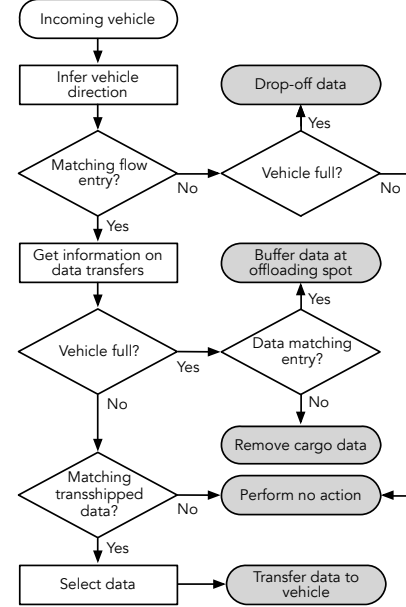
Incoming vehicle

Infer vehicle direction

Drop-off data

Yes

Matching flow entry?

No

Vehicle full?

No

Yes

Get information on data transfers

Buffer data at offloading spot

Yes

Vehicle full?

Yes

Data matching entry?

No

No

Remove cargo data

Matching transshipped data?

No

Perform no action

Yes

Select data

Transfer data to vehicle